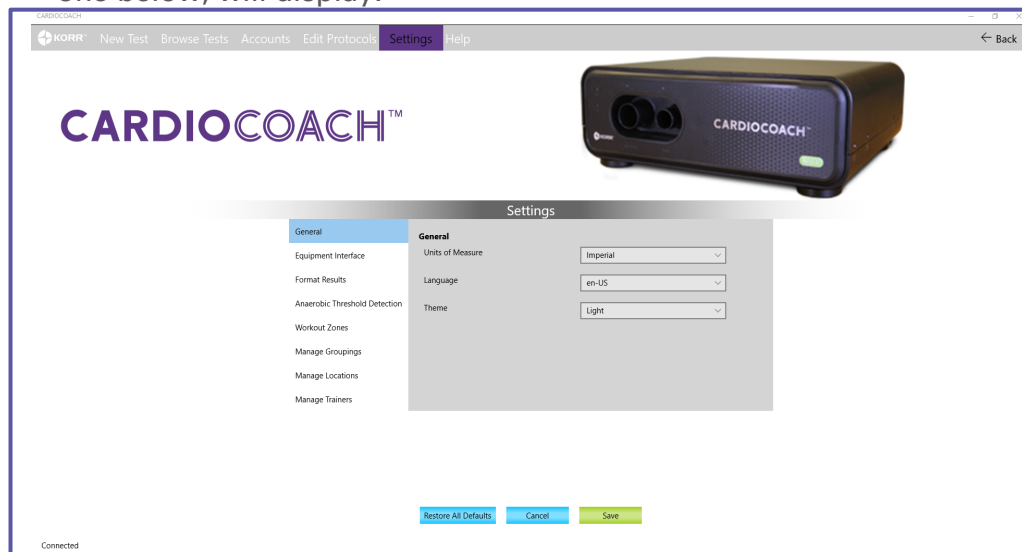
one below, will display:

CARDIOCOACH

KORR New Test Browse Tests Accounts Edit Protocols Settings Help

← Back

CARDIOCOACH™

CARDIOCOACH™

Settings

General
Equipment Interface
Format Results
Anaerobic Threshold Detection
Workout Zones
Manage Groupings
Manage Locations
Manage Trainers

General
Units of Measure Imperial
Language en-US
Theme Light

Restore All Defaults Cancel Save

Connected